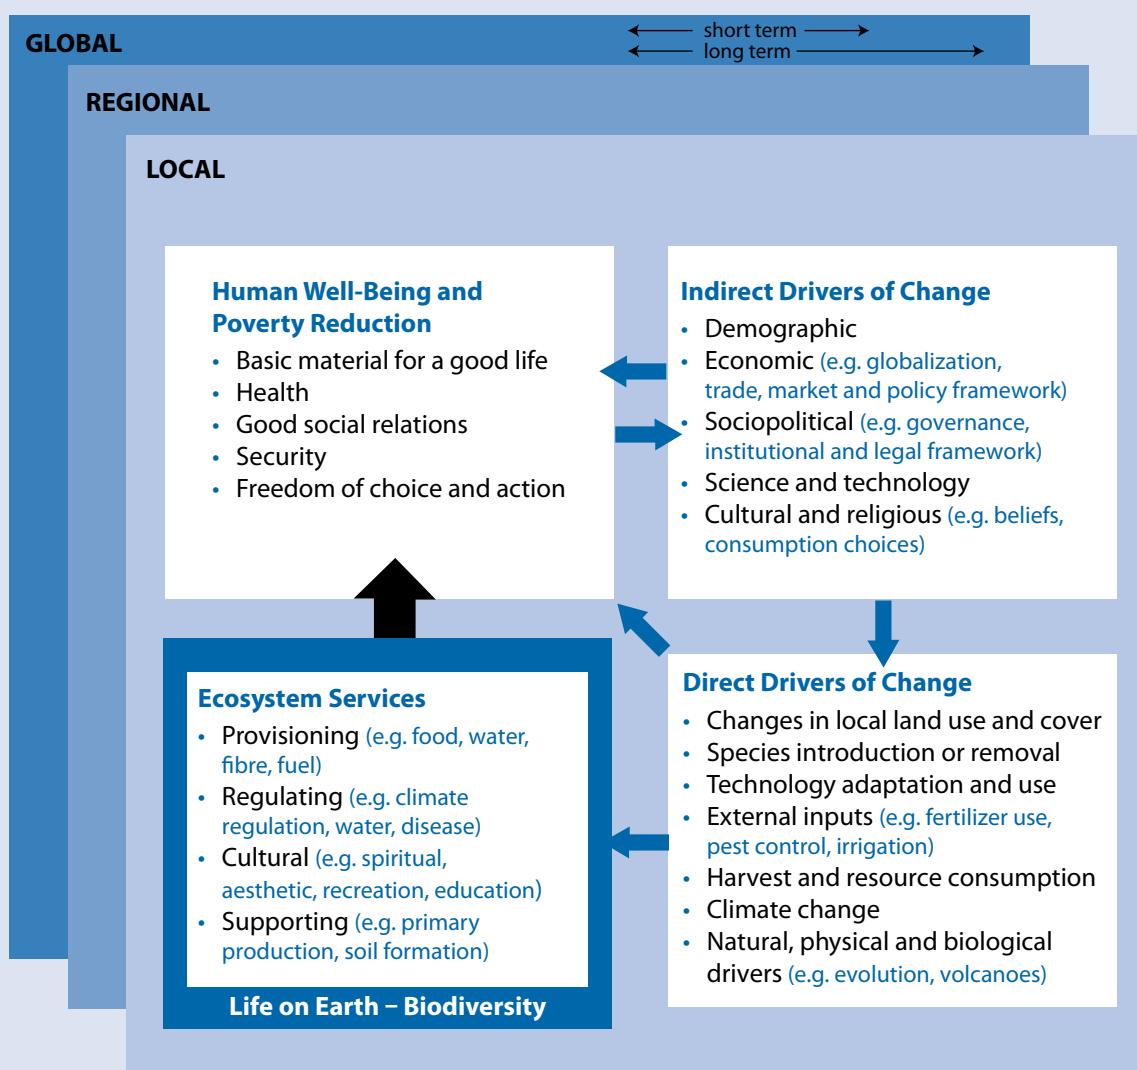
GLOBAL

short term
long term

REGIONAL

LOCAL

Human Well-Being and Poverty Reduction
• Basic material for a good life
• Health
• Good social relations
• Security
• Freedom of choice and action

Indirect Drivers of Change
• Demographic
• Economic (e.g. globalization, trade, market and policy framework)
• Sociopolitical (e.g. governance, institutional and legal framework)
• Science and technology
• Cultural and religious (e.g. beliefs, consumption choices)

Ecosystem Services
• Provisioning (e.g. food, water, fibre, fuel)
• Regulating (e.g. climate regulation, water, disease)
• Cultural (e.g. spiritual, aesthetic, recreation, education)
• Supporting (e.g. primary production, soil formation)

Life on Earth – Biodiversity

Direct Drivers of Change
• Changes in local land use and cover
• Species introduction or removal
• Technology adaptation and use
• External inputs (e.g. fertilizer use, pest control, irrigation)
• Harvest and resource consumption
• Climate change
• Natural, physical and biological drivers (e.g. evolution, volcanoes)